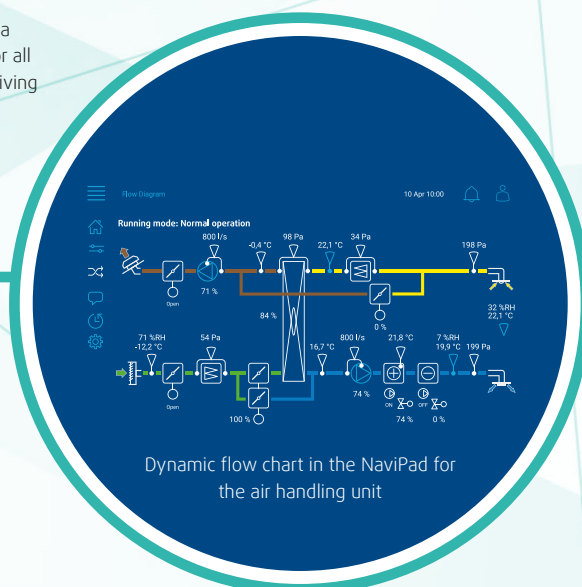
a
r all
iving

Flow Diagram

10 Apr 10:00

Running mode: Normal operation

800 l/s

-0,4 °C

98 Pa

22,1 °C

34 Pa

198 Pa

Open

71 %

84 %

0 %

32 %RH
22,1 °C

71 %RH
-12,2 °C

54 Pa

16,7 °C

800 l/s

21,8 °C

7 %RH
19,9 °C

199 Pa

Open

100 %

74 %

ON

74 %

OFF

0 %

Dynamic flow chart in the NaviPad for the air handling unit